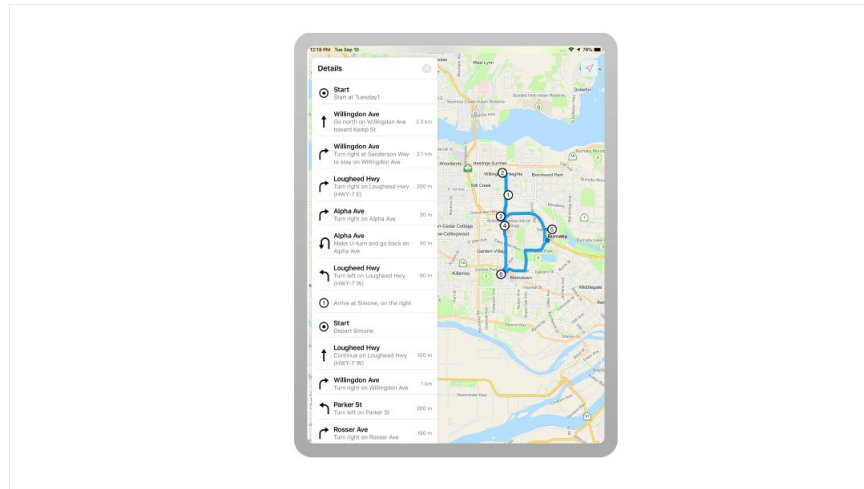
12:18 PM Tue Sep 10

78%

Details

Start
Start at Tuesday1

Willingdon Ave
Go north on Willingdon Ave toward Kemp St
2.9 km

Willingdon Ave
Turn right at Sanderson Way to stay on Willingdon Ave
2.1 km

Lougheed Hwy
Turn right on Lougheed Hwy (HWY-7 E)
200 m

Alpha Ave
Turn right on Alpha Ave
50 m

Alpha Ave
Make U-turn and go back on Alpha Ave
40 m

Lougheed Hwy
Turn left on Lougheed Hwy (HWY-7 W)
90 m

1 Arrive at Simone, on the right

Start
Depart Simone

Lougheed Hwy
Continue on Lougheed Hwy (HWY-7 W)
100 m

Willingdon Ave
Turn right on Willingdon Ave
1 km

Parker St
Turn left on Parker St
200 m

Rosser Ave
Turn right on Rosser Ave
100 m

West Lynn

Burnaby

Metrotown

Garden Village

Killarney

Cedar Cottage

Collingwood

Willingdon Heights

Brentwood Park

Still Creek

Middlegate

1 2 3 4 5 6